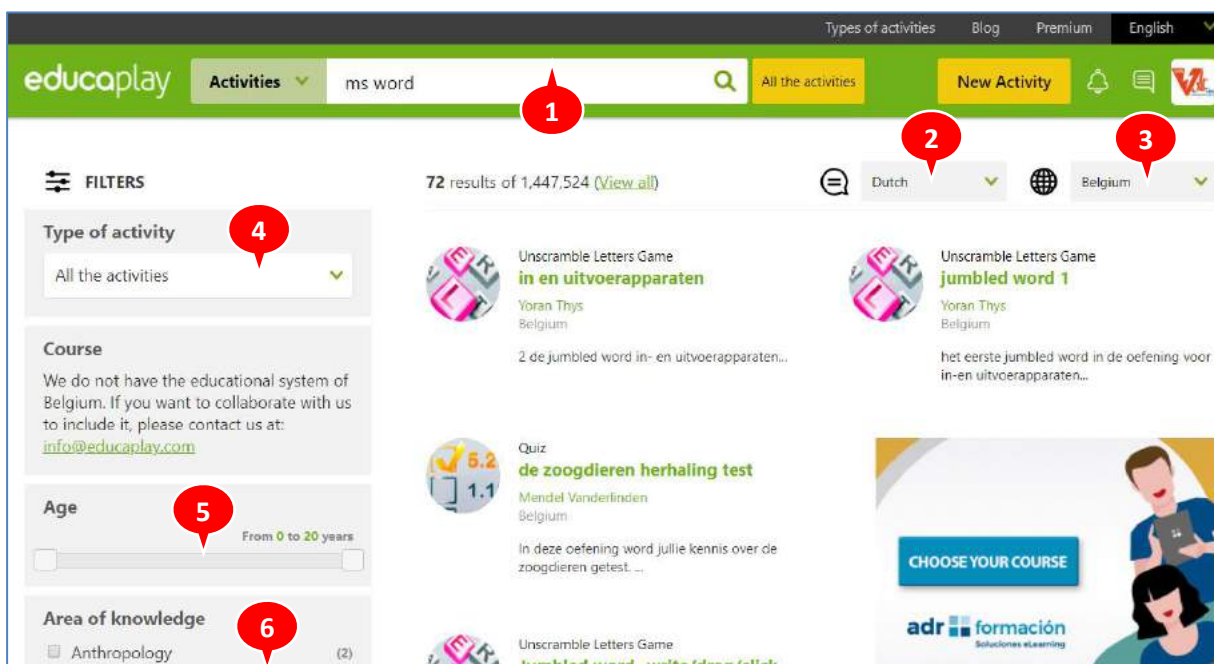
Types of activities Blog Premium English

educaplay Activities ms word All the activities New Activity

1

2

3

FILTERS

72 results of 1,447,524 (View all)

Dutch

Belgium

Type of activity

4

All the activities

Unscramble Letters Game
in en uitvoerapparaten
Yoran Thys
Belgium

2 de jumbled word in- en uitvoerapparaten...

Unscramble Letters Game
jumbled word 1
Yoran Thys
Belgium

het eerste jumbled word in de oefening voor in-en uitvoerapparaten...

Course

We do not have the educational system of Belgium. If you want to collaborate with us to include it, please contact us at: info@educaplay.com

Quiz
de zoogdieren herhaling test
Mendel Vanderlinden
Belgium

In deze oefening word jullie kennis over de zoogdieren getest. ...

5.2
1.1

Age

5

From 0 to 20 years

CHOOSE YOUR COURSE

adr formación
Soluciones eLearning

Area of knowledge

6

Anthropology (2)

Unscramble Letters Game
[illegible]